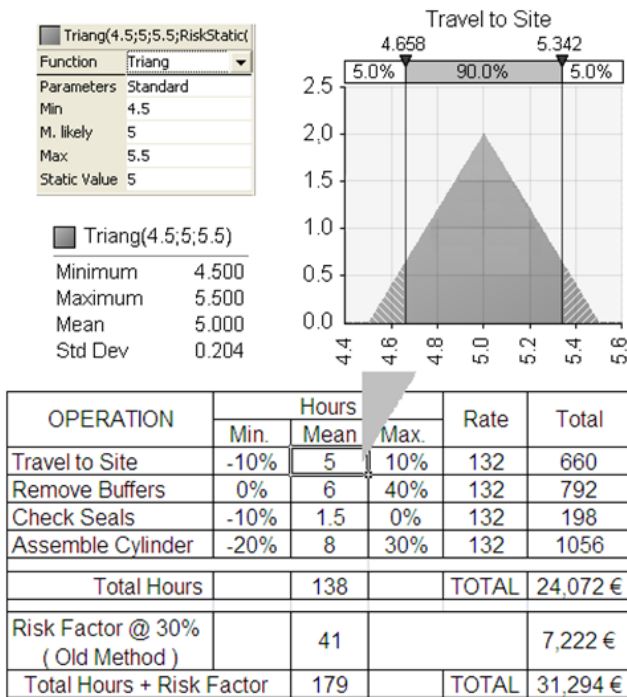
Triang(4.5;5;5.5;RiskStatic(

| Function | Triang |
|---|---|
| Parameters | Standard |
| Min | 4.5 |
| M. likely | 5 |
| Max | 5.5 |
| Static Value | 5 |

Triang(4.5;5;5.5)

| Minimum | 4.500 |
|---|---|
| Maximum | 5.500 |
| Mean | 5.000 |
| Std Dev | 0.204 |

Travel to Site

4.658 5.342

5.0% 90.0% 5.0%

2.5
2.0
1.5
1.0
0.5
0.0

4.4 4.6 4.8 5.0 5.2 5.4 5.6

| OPERATION | Hours Min. | Hours Mean | Hours Max. | Rate | Total |
|---|---|---|---|---|---|
| Travel to Site | -10% | 5 | 10% | 132 | 660 |
| Remove Buffers | 0% | 6 | 40% | 132 | 792 |
| Check Seals | -10% | 1.5 | 0% | 132 | 198 |
| Assemble Cylinder | -20% | 8 | 30% | 132 | 1056 |
| Total Hours | | 138 | | TOTAL | 24,072 € |
| Risk Factor @ 30% ( Old Method ) | | 41 | | | 7,222 € |
| Total Hours + Risk Factor | | 179 | | TOTAL | 31,294 € |